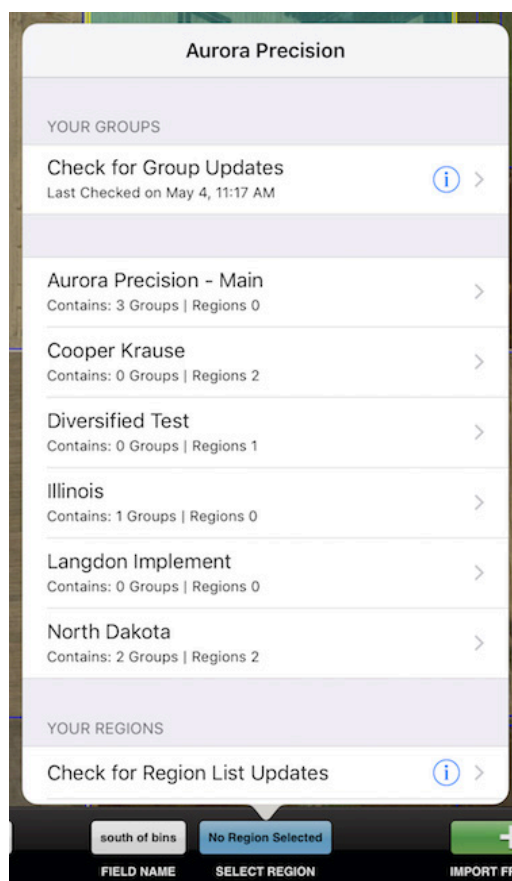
Aurora Precision

YOUR GROUPS

Check for Group Updates
Last Checked on May 4, 11:17 AM

Aurora Precision - Main
Contains: 3 Groups | Regions 0

Cooper Krause
Contains: 0 Groups | Regions 2

Diversified Test
Contains: 0 Groups | Regions 1

Illinois
Contains: 1 Groups | Regions 0

Langdon Implement
Contains: 0 Groups | Regions 0

North Dakota
Contains: 2 Groups | Regions 2

YOUR REGIONS

Check for Region List Updates

south of bins
FIELD NAME

No Region Selected
SELECT REGION

IMPORT FR